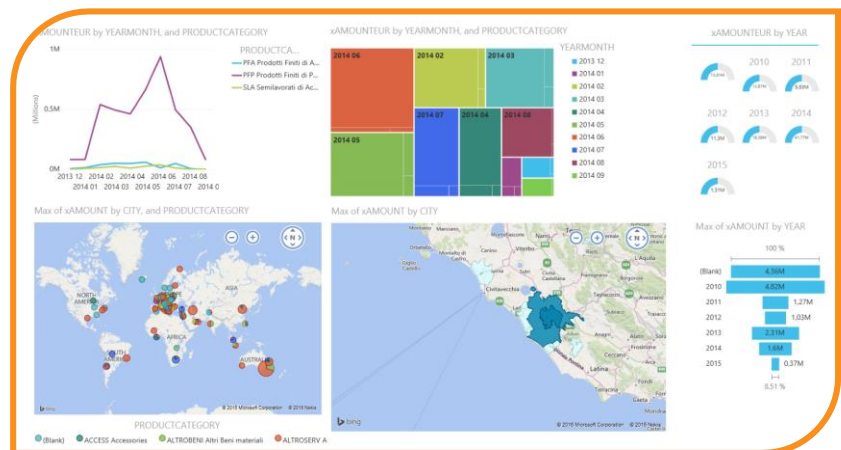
xAMOUNTEUR by YEARMONTH, and PRODUCTCATEGORY

1M
0.5M
0M
(Millions)

2013 12 2014 01 2014 02 2014 03 2014 04 2014 05 2014 06 2014 07 2014 08 2014 0

PRODUCTCA...
PFA Prodotti Finiti di A...
PFP Prodotti Finiti di P...
SLA Semilavorati di Ac...

xAMOUNTEUR by YEARMONTH, and PRODUCTCATEGORY

2014 06
2014 02
2014 03
2014 05
2014 07
2014 04
2014 08

YEARMONTH
2013 12
2014 01
2014 02
2014 03
2014 04
2014 05
2014 06
2014 07
2014 08
2014 09

xAMOUNTEUR by YEAR

2010
2011
2012
2013
2014
2015

Max of xAMOUNT by CITY, and PRODUCTCATEGORY

NORTH AMERICA
EUROPE
ASIA
AFRICA
SOUTH AMERICA
AUSTRALIA
© 2016 Microsoft Corporation © 2016 Nokia

PRODUCTCATEGORY
(Blank) ACCESS Accessories ALTROBENI Altri Beni materiali ALTROSERV A

Max of xAMOUNT by CITY

Civitavecchia
Latina
© 2016 Microsoft Corporation © 2016 Nokia

Max of xAMOUNT by YEAR

100 %
(Blank) 4,36M
2010 4,82M
2011 1,27M
2012 1,03M
2013 2,31M
2014 1,6M
2015 0,37M
8,51 %